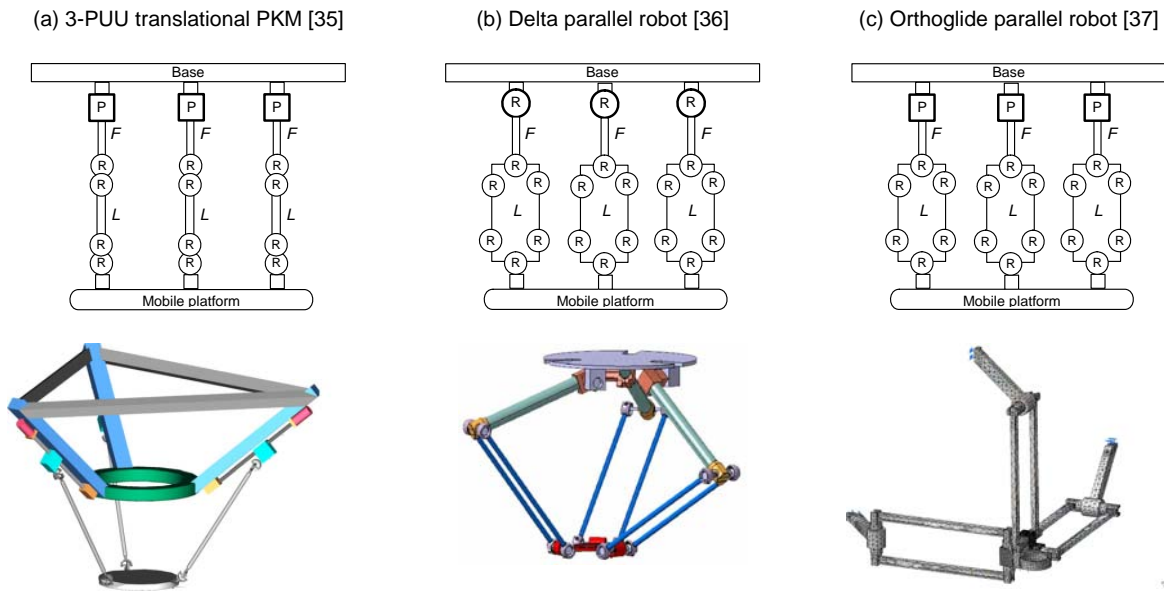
(a) 3-PUU translational PKM [35]

Base
P P P
F F F
R R R
R R R
L L L
R R R
R R R
Mobile platform

(b) Delta parallel robot [36]

Base
R R R
F F F
R R R
R R R R R R
L L L
R R R R R R
R R R
Mobile platform

(c) Orthoglide parallel robot [37]

Base
P P P
F F F
R R R
R R R R R R
L L L
R R R R R R
R R R
Mobile platform